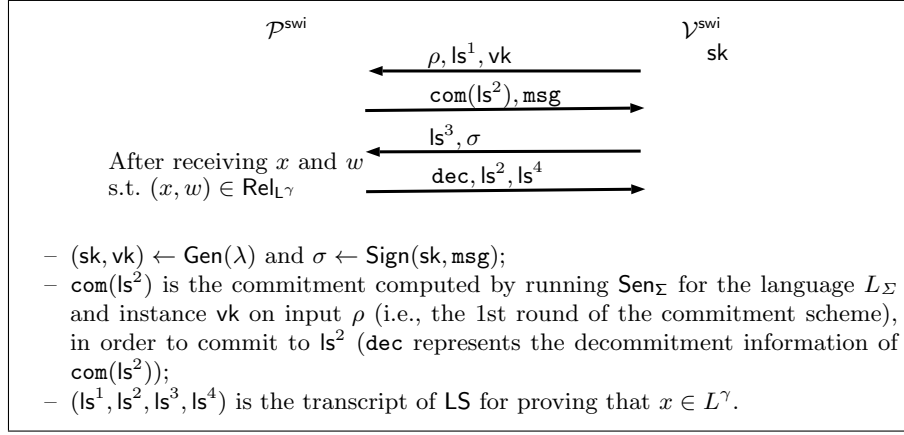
$\mathcal{P}^{\mathsf{swi}}$

$\mathcal{V}^{\mathsf{swi}}$

$\mathsf{sk}$

$\rho, \mathsf{ls}^1, \mathsf{vk}$

$\mathtt{com}(\mathsf{ls}^2), \mathtt{msg}$

$\mathsf{ls}^3, \sigma$

After receiving $x$ and $w$ s.t. $(x, w) \in \mathsf{Rel}_{\mathsf{L}^\gamma}$

$\mathtt{dec}, \mathsf{ls}^2, \mathsf{ls}^4$

– $(\mathsf{sk}, \mathsf{vk}) \leftarrow \mathsf{Gen}(\lambda)$ and $\sigma \leftarrow \mathsf{Sign}(\mathsf{sk}, \mathtt{msg})$;

– $\mathtt{com}(\mathsf{ls}^2)$ is the commitment computed by running $\mathsf{Sen}_\Sigma$ for the language $L_\Sigma$ and instance $\mathsf{vk}$ on input $\rho$ (i.e., the 1st round of the commitment scheme), in order to commit to $\mathsf{ls}^2$ ($\mathtt{dec}$ represents the decommitment information of $\mathtt{com}(\mathsf{ls}^2)$);

– $(\mathsf{ls}^1, \mathsf{ls}^2, \mathsf{ls}^3, \mathsf{ls}^4)$ is the transcript of $\mathsf{LS}$ for proving that $x \in L^\gamma$.